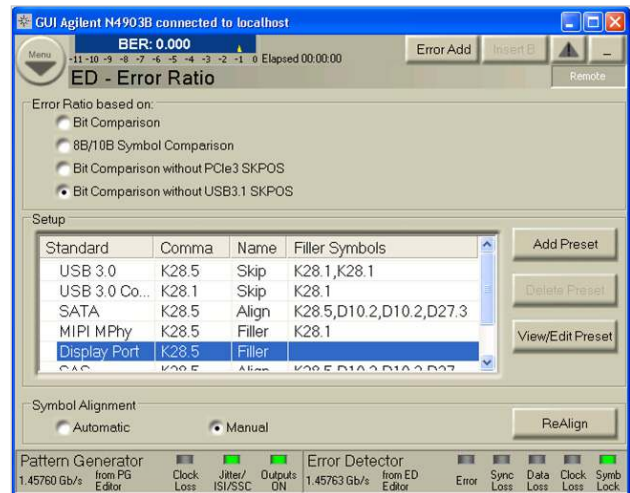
GUI Agilent N4903B connected to localhost

Menu

BER: 0.000

-11 -10 -9 -8 -7 -6 -5 -4 -3 -2 -1 0 Elapsed 00:00:00

ED - Error Ratio

Error Add

Insert B

Remote

Error Ratio based on:

Bit Comparison

8B/10B Symbol Comparison

Bit Comparison without PCIe3 SKPOS

Bit Comparison without USB3.1 SKPOS

Setup

| Standard | Comma | Name | Filler Symbols |
|---|---|---|---|
| USB 3.0 | K28.5 | Skip | K28.1,K28.1 |
| USB 3.0 Co... | K28.1 | Skip | K28.1 |
| SATA | K28.5 | Align | K28.5,D10.2,D10.2,D27.3 |
| MIPI MPhy | K28.5 | Filler | K28.1 |
| Display Port | K28.5 | Filler | |
| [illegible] | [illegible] | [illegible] | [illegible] |

Add Preset

Delete Preset

View/Edit Preset

Symbol Alignment

Automatic

Manual

ReAlign

Pattern Generator

1.45760 Gb/s from PG Editor

Clock Loss

Jitter/ ISI/SSC

Outputs ON

Error Detector

1.45763 Gb/s from ED Editor

Error

Sync Loss

Data Loss

Clock Loss

Symb Lock